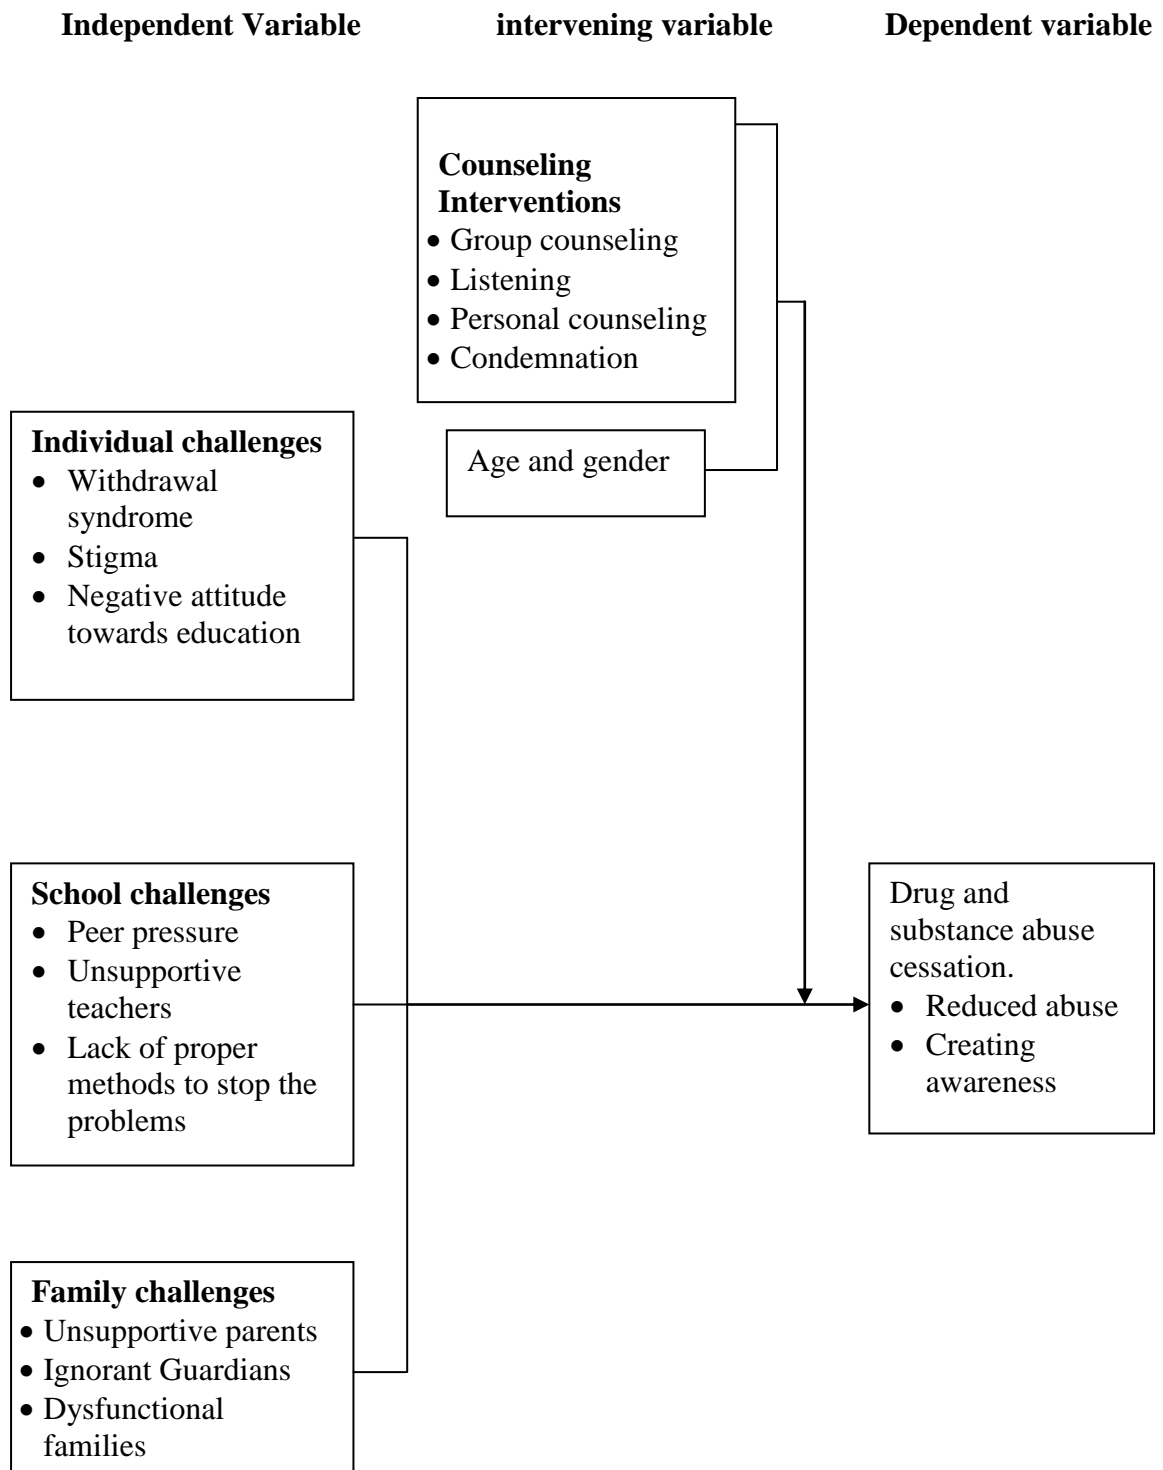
**Independent Variable** **intervening variable** **Dependent variable**

**Counseling Interventions**
- Group counseling
- Listening
- Personal counseling
- Condemnation

Age and gender

**Individual challenges**
- Withdrawal syndrome
- Stigma
- Negative attitude towards education

**School challenges**
- Peer pressure
- Unsupportive teachers
- Lack of proper methods to stop the problems

Drug and substance abuse cessation.
- Reduced abuse
- Creating awareness

**Family challenges**
- Unsupportive parents
- Ignorant Guardians
- Dysfunctional families